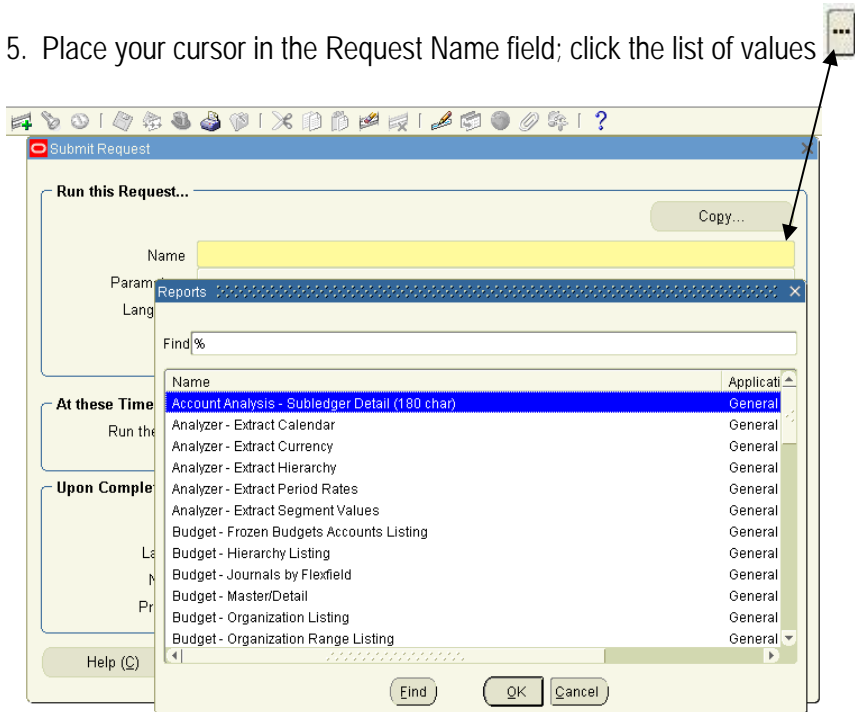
5. Place your cursor in the Request Name field; click the list of values

Submit Request

Run this Request...

Copy...

Name

Param

Lang

At these Time

Run the

Upon Complet

La

N

Pr

Help (C)

Reports

Find %

| Name | Applicati |
|---|---|
| Account Analysis - Subledger Detail (180 char) | General |
| Analyzer - Extract Calendar | General |
| Analyzer - Extract Currency | General |
| Analyzer - Extract Hierarchy | General |
| Analyzer - Extract Period Rates | General |
| Analyzer - Extract Segment Values | General |
| Budget - Frozen Budgets Accounts Listing | General |
| Budget - Hierarchy Listing | General |
| Budget - Journals by Flexfield | General |
| Budget - Master/Detail | General |
| Budget - Organization Listing | General |
| Budget - Organization Range Listing | General |

Find OK Cancel